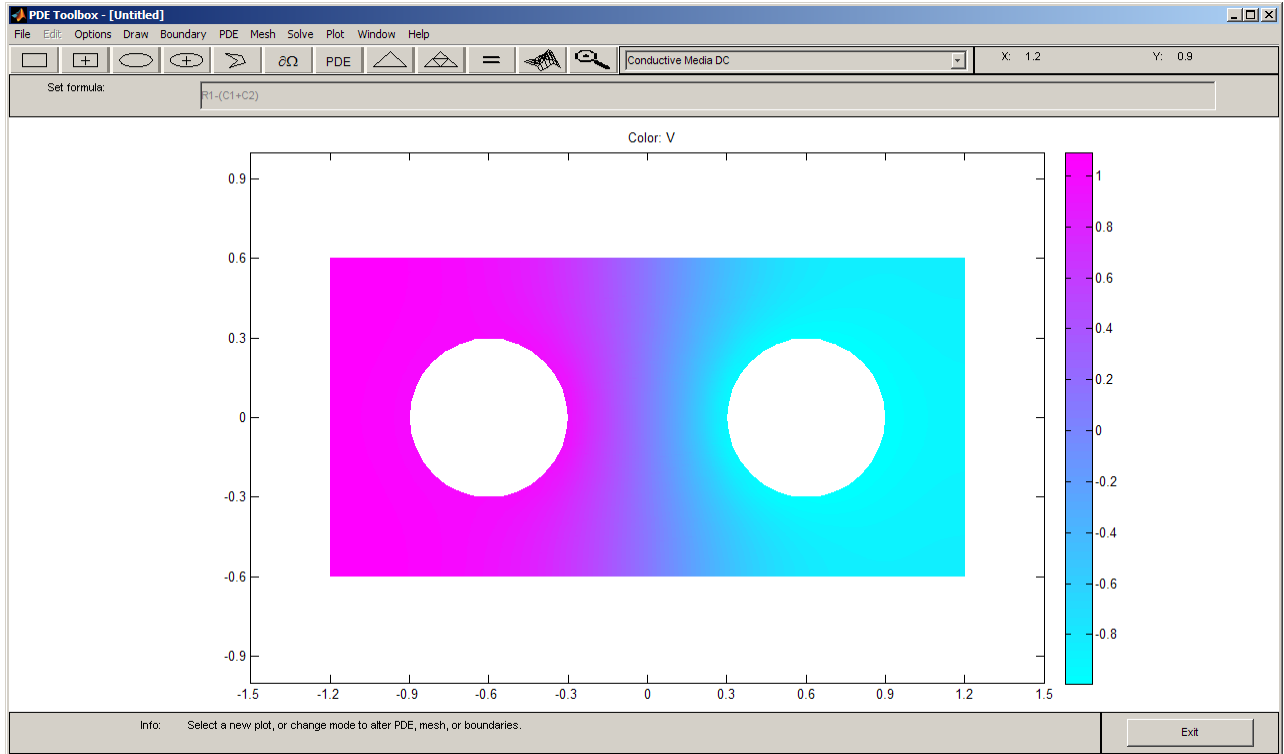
PDE Toolbox - [Untitled]

File Edit Options Draw Boundary PDE Mesh Solve Plot Window Help

$\partial\Omega$ PDE = Conductive Media DC X: 1.2 Y: 0.9

Set formula: R1-(C1+C2)

Color: V

0.9
0.6
0.3
0
-0.3
-0.6
-0.9

-1.5 -1.2 -0.9 -0.6 -0.3 0 0.3 0.6 0.9 1.2 1.5

1
0.8
0.6
0.4
0.2
0
-0.2
-0.4
-0.6
-0.8

Info: Select a new plot, or change mode to alter PDE, mesh, or boundaries.

Exit